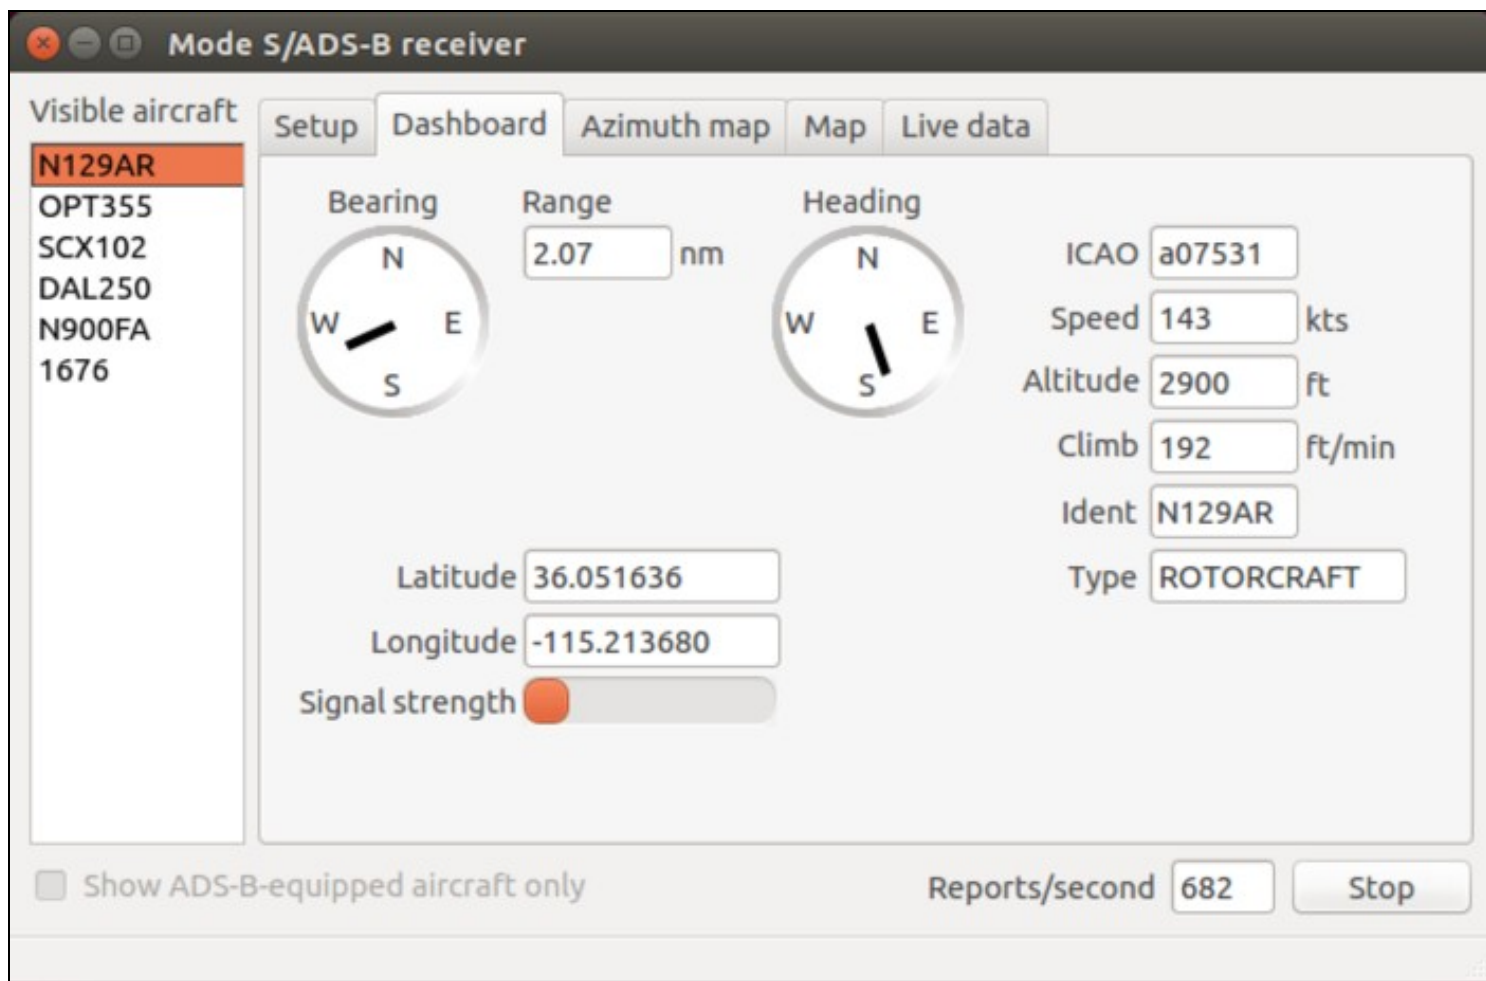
Mode S/ADS-B receiver

Visible aircraft

N129AR
OPT355
SCX102
DAL250
N900FA
1676

Setup | Dashboard | Azimuth map | Map | Live data

Bearing
N
W E
S

Range
2.07 nm

Heading
N
W E
S

ICAO a07531
Speed 143 kts
Altitude 2900 ft
Climb 192 ft/min
Ident N129AR
Type ROTORCRAFT

Latitude 36.051636
Longitude -115.213680
Signal strength

Show ADS-B-equipped aircraft only

Reports/second 682

Stop